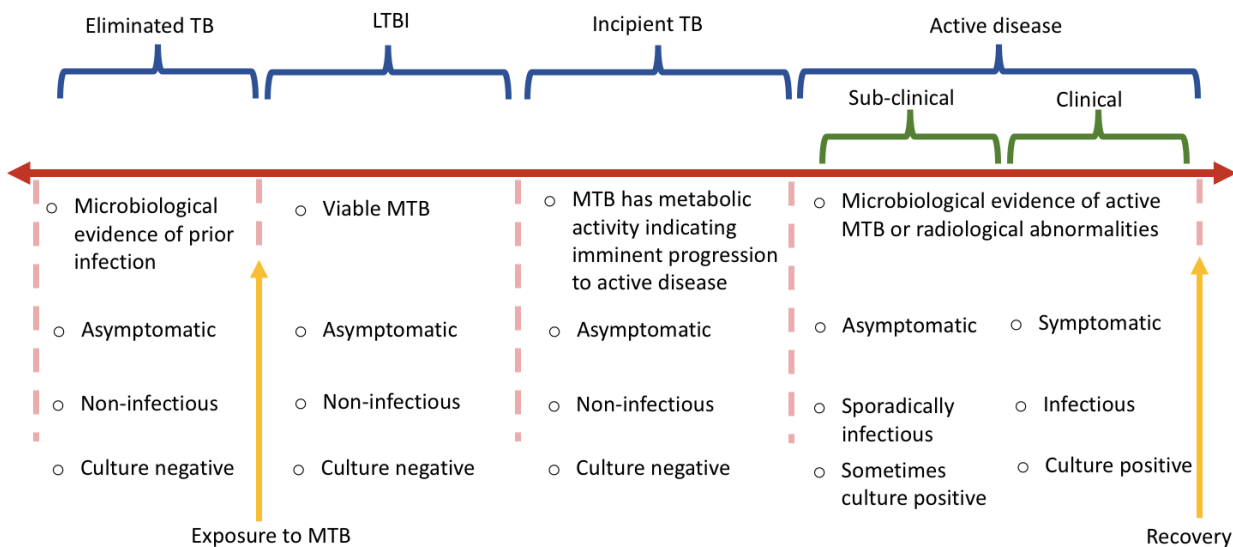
Eliminated TB

LTBI

Incipient TB

Active disease

Sub-clinical

Clinical

○ Microbiological evidence of prior infection

○ Asymptomatic

○ Non-infectious

○ Culture negative

○ Viable MTB

○ Asymptomatic

○ Non-infectious

○ Culture negative

○ MTB has metabolic activity indicating imminent progression to active disease

○ Asymptomatic

○ Non-infectious

○ Culture negative

○ Microbiological evidence of active MTB or radiological abnormalities

○ Asymptomatic

○ Sporadically infectious

○ Sometimes culture positive

○ Symptomatic

○ Infectious

○ Culture positive

Exposure to MTB

Recovery